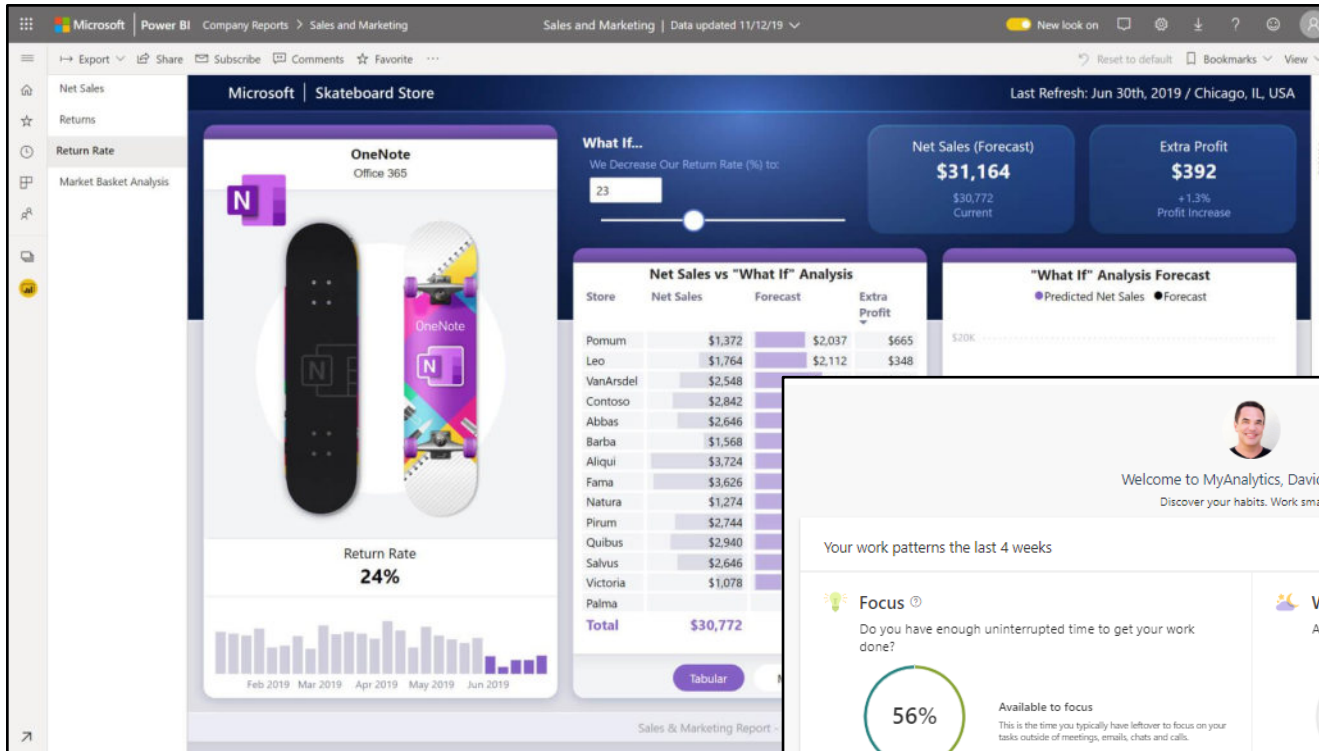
Microsoft | Power BI Company Reports > Sales and Marketing

Sales and Marketing | Data updated 11/12/19

New look on

Export Share Subscribe Comments Favorite ···

Reset to default Bookmarks View

Net Sales
Returns
Return Rate
Market Basket Analysis

Microsoft | Skateboard Store

Last Refresh: Jun 30th, 2019 / Chicago, IL, USA

OneNote
Office 365

OneNote

Return Rate
24%

Feb 2019 Mar 2019 Apr 2019 May 2019 Jun 2019

What If...
We Decrease Our Return Rate (%) to:
23

Net Sales (Forecast)
$31,164
$30,772
Current

Extra Profit
$392
+1.3%
Profit Increase

Net Sales vs "What If" Analysis

| Store | Net Sales | Forecast | Extra Profit |
|---|---|---|---|
| Pomum | $1,372 | $2,037 | $665 |
| Leo | $1,764 | $2,112 | $348 |
| VanArsdel | $2,548 | | |
| Contoso | $2,842 | | |
| Abbas | $2,646 | | |
| Barba | $1,568 | | |
| Aliqui | $3,724 | | |
| Fama | $3,626 | | |
| Natura | $1,274 | | |
| Pirum | $2,744 | | |
| Quibus | $2,940 | | |
| Salvus | $2,646 | | |
| Victoria | $1,078 | | |
| Palma | | | |
| Total | $30,772 | | |

Tabular

"What If" Analysis Forecast
Predicted Net Sales Forecast
$20K

Sales & Marketing Report -

Welcome to MyAnalytics, David
Discover your habits. Work sma

Your work patterns the last 4 weeks

Focus
Do you have enough uninterrupted time to get your work done?

56%

Available to focus
This is the time you typically have leftover to focus on your tasks outside of meetings, emails, chats and calls.